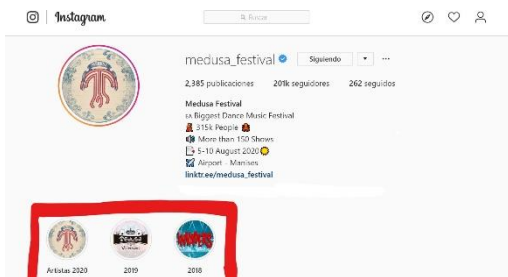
Instagram

Buscar

medusa_festival

Siguiendo

2,385 publicaciones 201k seguidores 262 seguidos

Medusa Festival
Biggest Dance Music Festival
315k People
More than 150 Shows
5-10 August 2020
Airport - Manises
linktr.ee/medusa_festival

Artistas 2020
2019
2018